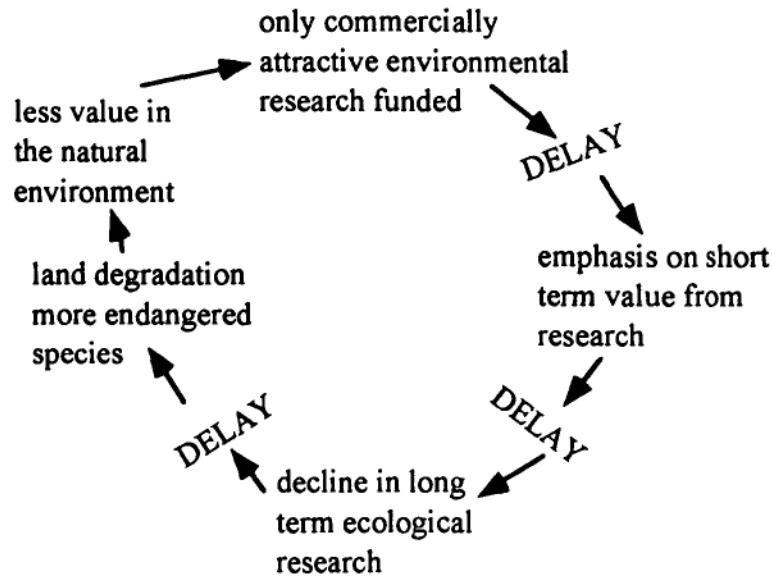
only commercially attractive environmental research funded

DELAY

emphasis on short term value from research

DELAY

decline in long term ecological research

DELAY

land degradation more endangered species

less value in the natural environment